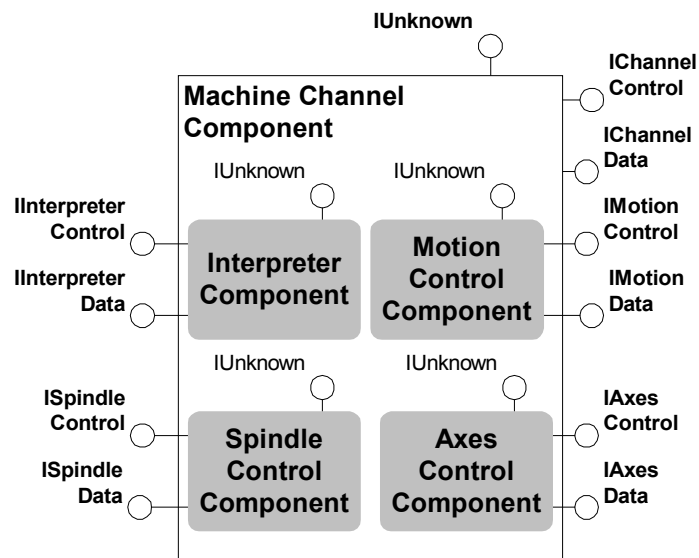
IUnknown

IChannel Control

Machine Channel Component

IChannel Data

IUnknown

IUnknown

IInterpreter Control

IMotion Control

Interpreter Component

Motion Control Component

IInterpreter Data

IMotion Data

IUnknown

IUnknown

ISpindle Control

IAxes Control

Spindle Control Component

Axes Control Component

ISpindle Data

IAxes Data